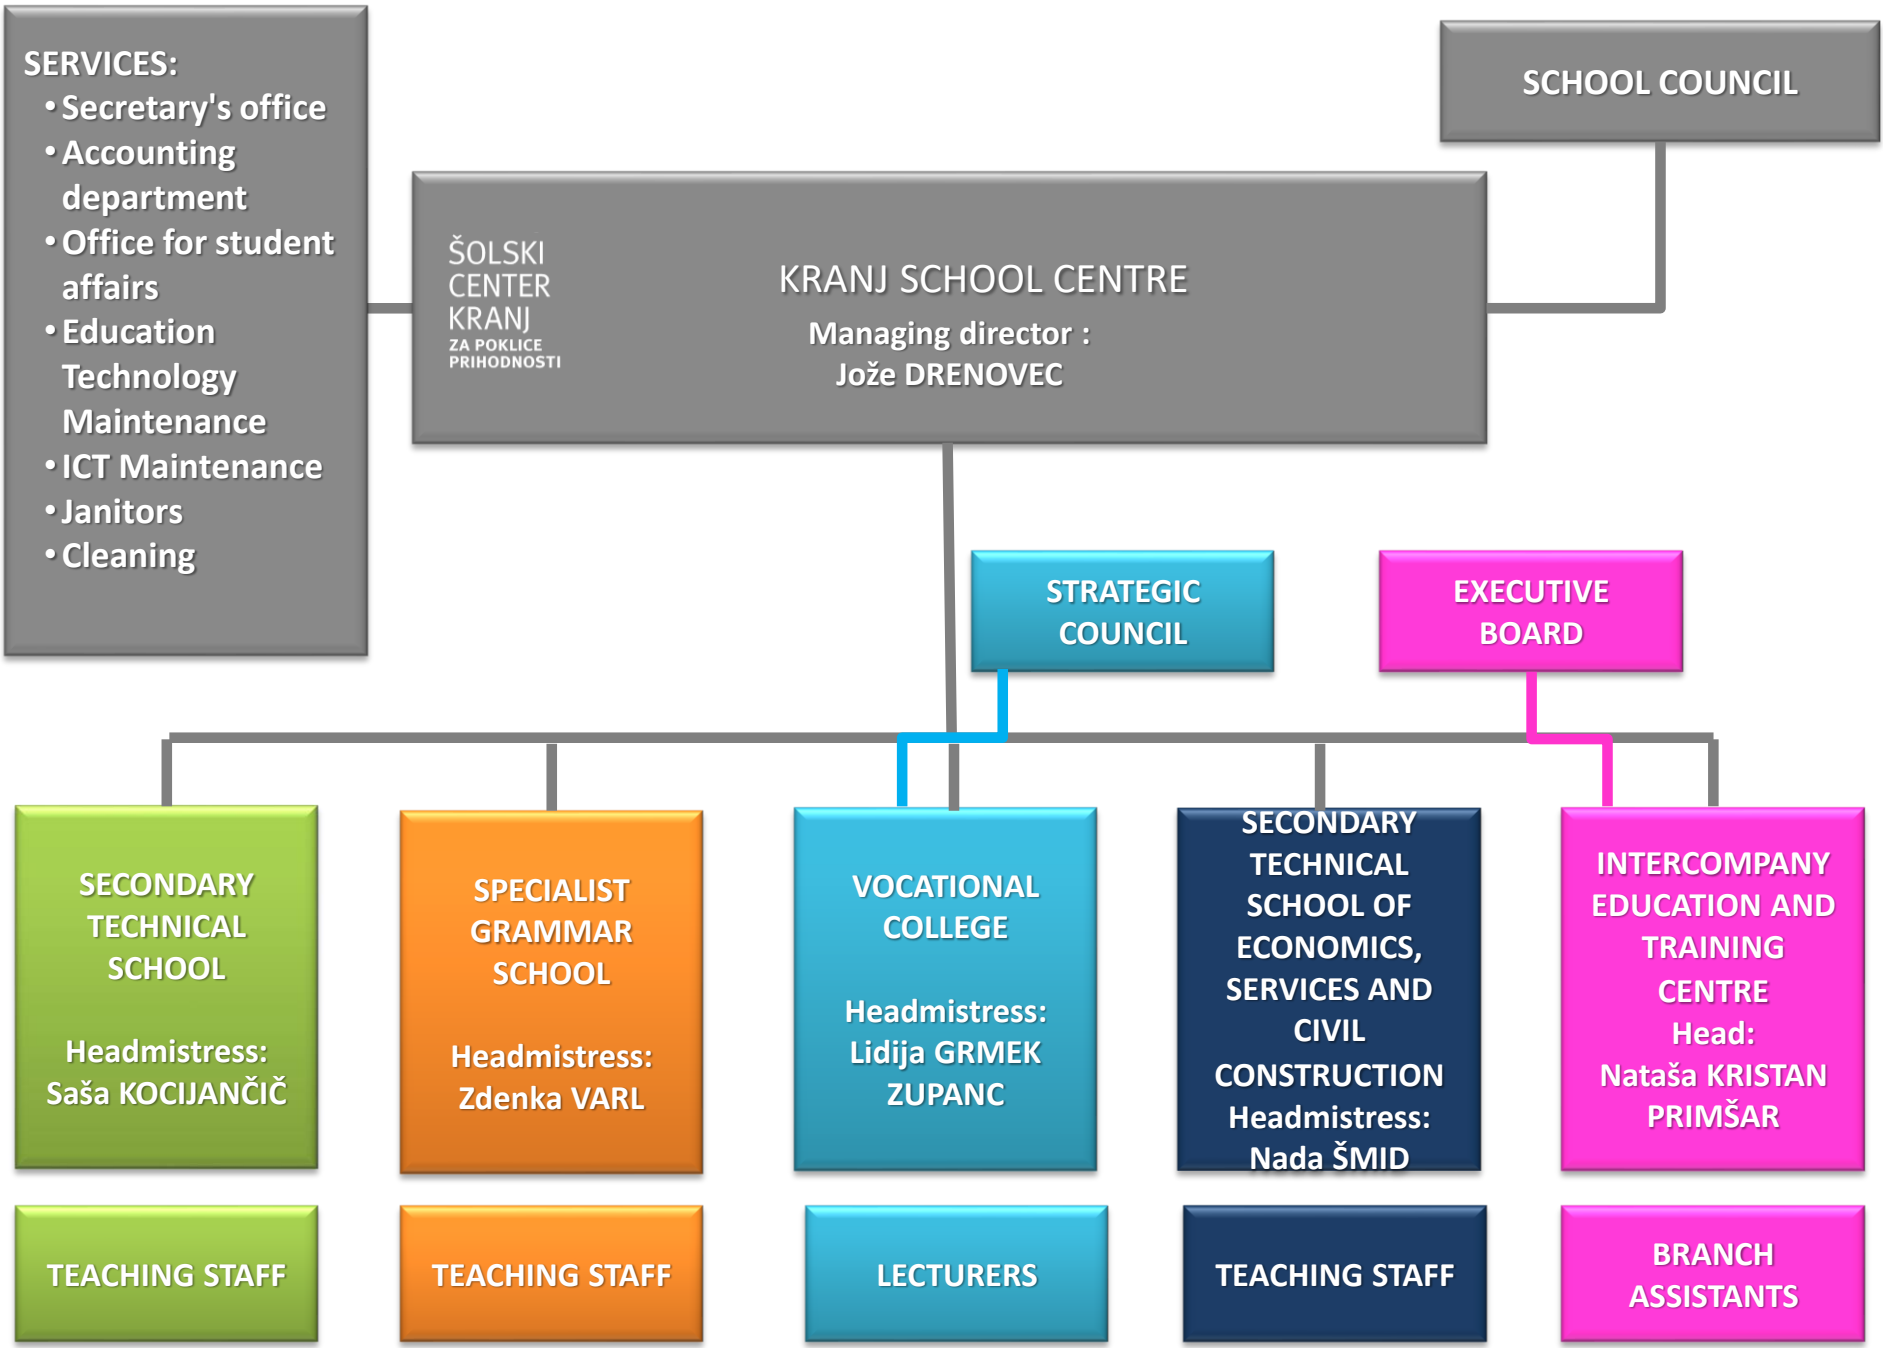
SERVICES:
• Secretary's office
• Accounting department
• Office for student affairs
• Education Technology Maintenance
• ICT Maintenance
• Janitors
• Cleaning

SCHOOL COUNCIL

ŠOLSKI CENTER KRANJ ZA POKLICE PRIHODNOSTI

KRANJ SCHOOL CENTRE
Managing director :
Jože DRENOVEC

STRATEGIC COUNCIL

EXECUTIVE BOARD

SECONDARY TECHNICAL SCHOOL

Headmistress:
Saša KOCIJANČIČ

SPECIALIST GRAMMAR SCHOOL

Headmistress:
Zdenka VARL

VOCATIONAL COLLEGE

Headmistress:
Lidija GRMEK ZUPANC

SECONDARY TECHNICAL SCHOOL OF ECONOMICS, SERVICES AND CIVIL CONSTRUCTION
Headmistress:
Nada ŠMID

INTERCOMPANY EDUCATION AND TRAINING CENTRE
Head:
Nataša KRISTAN PRIMŠAR

TEACHING STAFF

TEACHING STAFF

LECTURERS

TEACHING STAFF

BRANCH ASSISTANTS